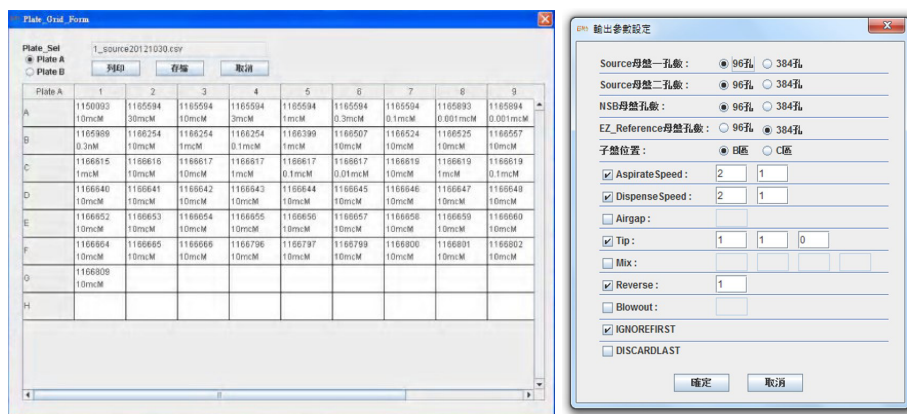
Plate_Grid_Form

Plate_Sel
Plate A
Plate B

1_source20121030.csv

列印 存檔 取消

| Plate A | 1 | 2 | 3 | 4 | 5 | 6 | 7 | 8 | 9 |
|---|---|---|---|---|---|---|---|---|---|
| A | 1150093 10mcM | 1165594 30mcM | 1165594 10mcM | 1165594 3mcM | 1165594 1mcM | 1165594 0.3mcM | 1165594 0.1mcM | 1165893 0.001mcM | 1165894 0.001mcM |
| B | 1165989 0.3nM | 1166254 10mcM | 1166254 1mcM | 1166254 0.1mcM | 1166399 10mcM | 1166507 10mcM | 1166524 10mcM | 1166525 10mcM | 1166557 10mcM |
| C | 1166615 1mcM | 1166616 10mcM | 1166617 10mcM | 1166617 1mcM | 1166617 0.1mcM | 1166617 0.01mcM | 1166619 10mcM | 1166619 1mcM | 1166619 0.1mcM |
| D | 1166640 10mcM | 1166641 10mcM | 1166642 10mcM | 1166643 10mcM | 1166644 10mcM | 1166645 10mcM | 1166646 10mcM | 1166647 10mcM | 1166648 10mcM |
| E | 1166652 10mcM | 1166653 10mcM | 1166654 10mcM | 1166655 10mcM | 1166656 10mcM | 1166657 10mcM | 1166658 10mcM | 1166659 10mcM | 1166660 10mcM |
| F | 1166664 10mcM | 1166665 10mcM | 1166666 10mcM | 1166796 10mcM | 1166797 10mcM | 1166799 10mcM | 1166800 10mcM | 1166801 10mcM | 1166802 10mcM |
| G | 1166809 10mcM | | | | | | | | |
| H | | | | | | | | | |

輸出參數設定

Source母盤一孔數： 96孔 384孔
Source母盤二孔數： 96孔 384孔
NSB母盤孔數： 96孔 384孔
EZ_Reference母盤孔數： 96孔 384孔
子盤位置： B區 C區
AspirateSpeed： 2 1
DispenseSpeed： 2 1
Airgap：
Tip： 1 1 0
Mix：
Reverse： 1
Blowout：
IGNOREFIRST
DISCARDLAST

確定 取消